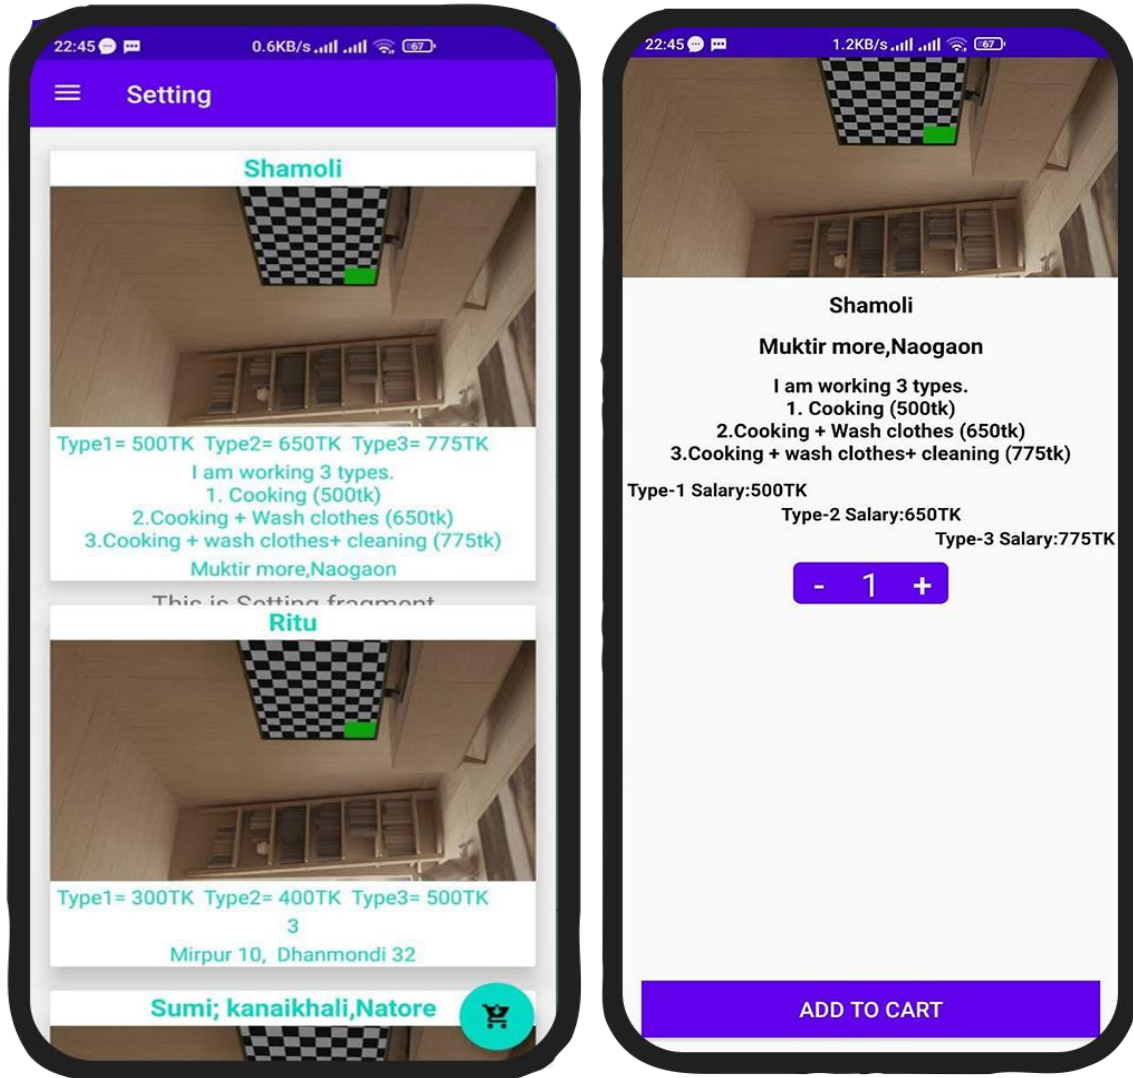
22:45 0.6KB/s 67

Setting

Shamoli

Type1= 500TK Type2= 650TK Type3= 775TK
I am working 3 types.
1. Cooking (500tk)
2.Cooking + Wash clothes (650tk)
3.Cooking + wash clothes+ cleaning (775tk)
Muktir more,Naogaon

This is Setting fragment

Ritu

Type1= 300TK Type2= 400TK Type3= 500TK
3
Mirpur 10, Dhanmondi 32

Sumi; kanaikhali,Natore

22:45 1.2KB/s 67

Shamoli

Muktir more,Naogaon

I am working 3 types.
1. Cooking (500tk)
2.Cooking + Wash clothes (650tk)
3.Cooking + wash clothes+ cleaning (775tk)

Type-1 Salary:500TK
Type-2 Salary:650TK
Type-3 Salary:775TK

- 1 +

ADD TO CART